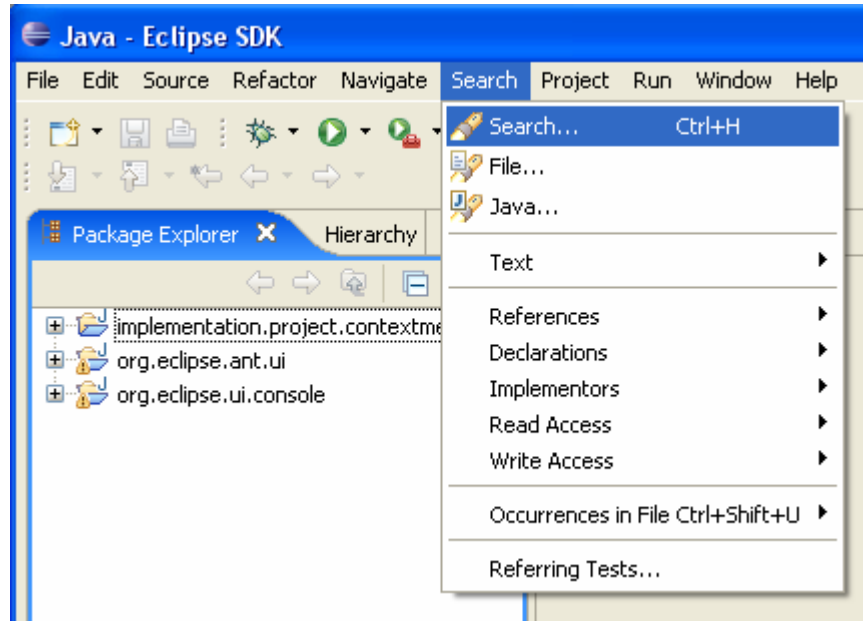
Java - Eclipse SDK

File Edit Source Refactor Navigate Search Project Run Window Help

Package Explorer Hierarchy

implementation.project.contextme
org.eclipse.ant.ui
org.eclipse.ui.console

Search... Ctrl+H
File...
Java...
Text
References
Declarations
Implementors
Read Access
Write Access
Occurrences in File Ctrl+Shift+U
Referring Tests...